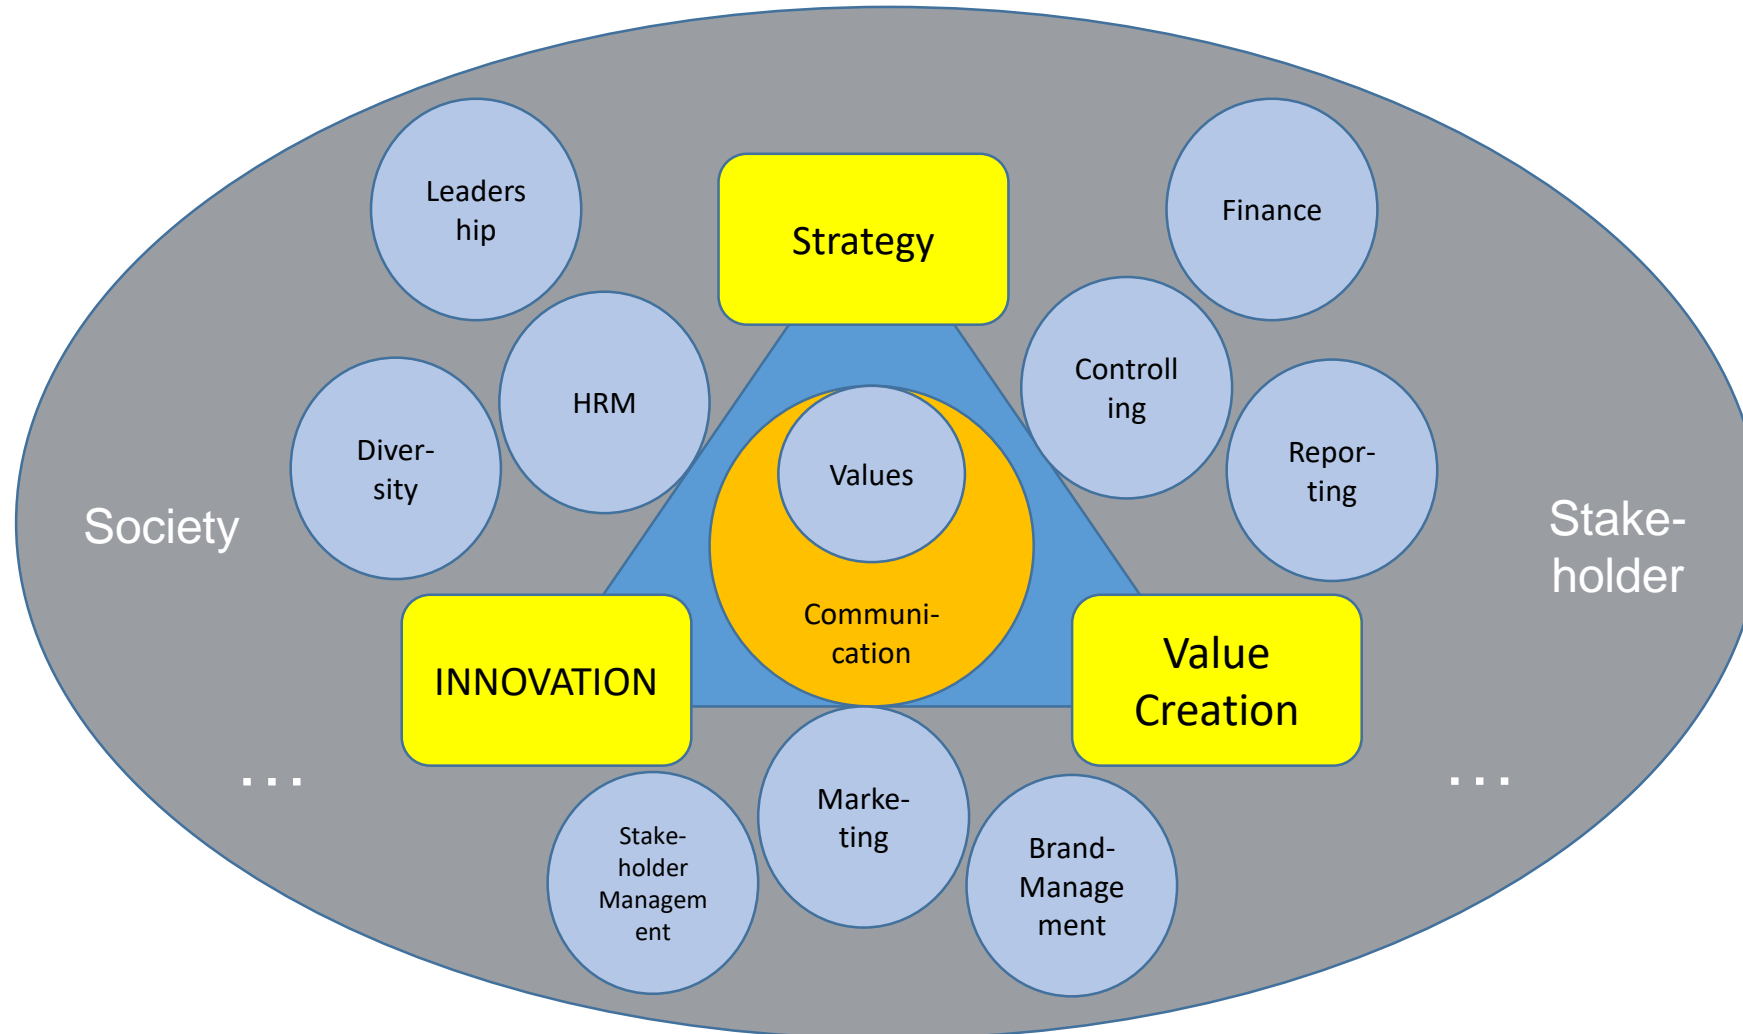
Leaders hip

Strategy

Finance

HRM

Controll ing

Diver-sity

Values

Repor-ting

Society

Stake-holder

Communi-cation

INNOVATION

Value Creation

...

...

Marke-ting

Stake-holder Managem ent

Brand-Manage ment